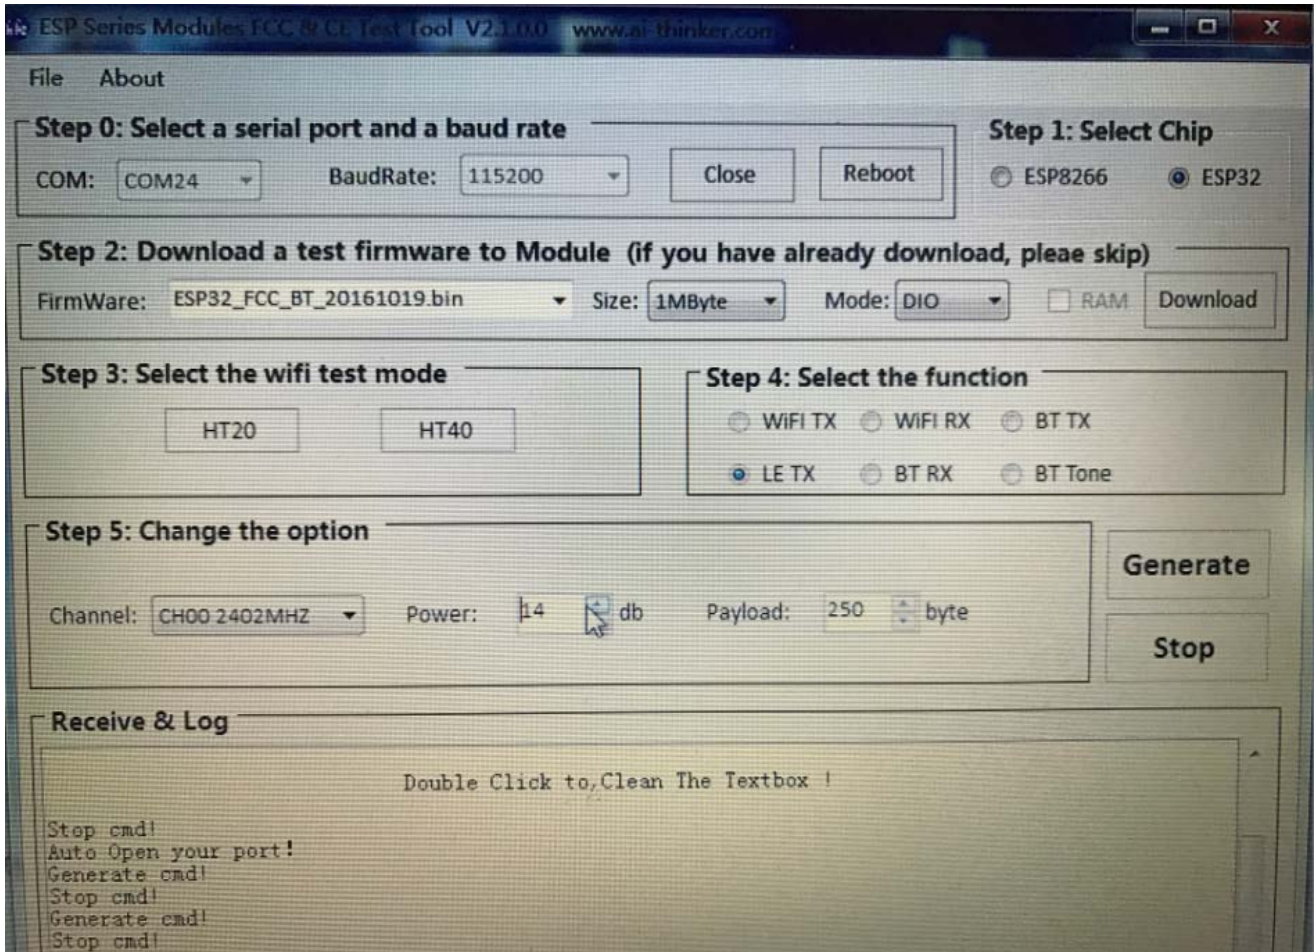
ESP Series Modules FCC & CE Test Tool V2.1.0.0 www.ai-thinker.com

File About

Step 0: Select a serial port and a baud rate

COM: COM24 BaudRate: 115200 Close Reboot

Step 1: Select Chip

ESP8266 ESP32

Step 2: Download a test firmware to Module (if you have already download, pleae skip)

FirmWare: ESP32_FCC_BT_20161019.bin Size: 1MByte Mode: DIO RAM Download

Step 3: Select the wifi test mode

HT20 HT40

Step 4: Select the function

WiFi TX WiFi RX BT TX

LE TX BT RX BT Tone

Step 5: Change the option

Channel: CH00 2402MHZ Power: 14 db Payload: 250 byte

Generate

Stop

Receive & Log

Double Click to Clean The Textbox !

Stop cmd!
Auto Open your port!
Generate cmd!
Stop cmd!
Generate cmd!
Stop cmd!